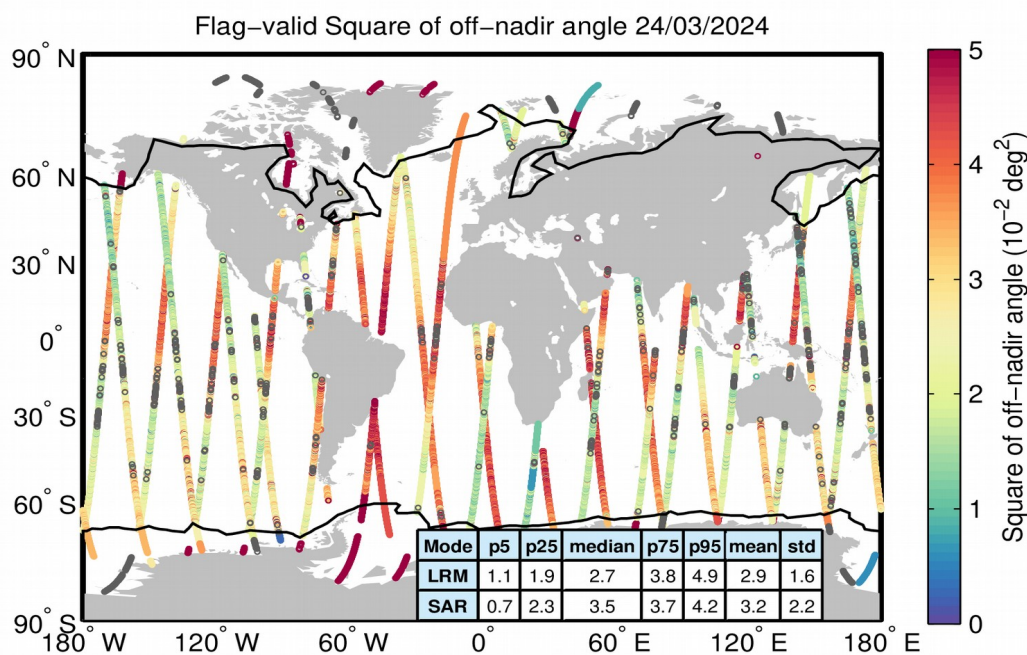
Flag−valid Square of off−nadir angle 24/03/2024

90° N
60° N
30° N
0°
30° S
60° S
90° S

180° W 120° W 60° W 0° 60° E 120° E 180° E

| Mode | p5 | p25 | median | p75 | p95 | mean | std |
|---|---|---|---|---|---|---|---|
| LRM | 1.1 | 1.9 | 2.7 | 3.8 | 4.9 | 2.9 | 1.6 |
| SAR | 0.7 | 2.3 | 3.5 | 3.7 | 4.2 | 3.2 | 2.2 |

5
4
3
2
1
0

Square of off−nadir angle ($10^{-2}$ $deg^2$)